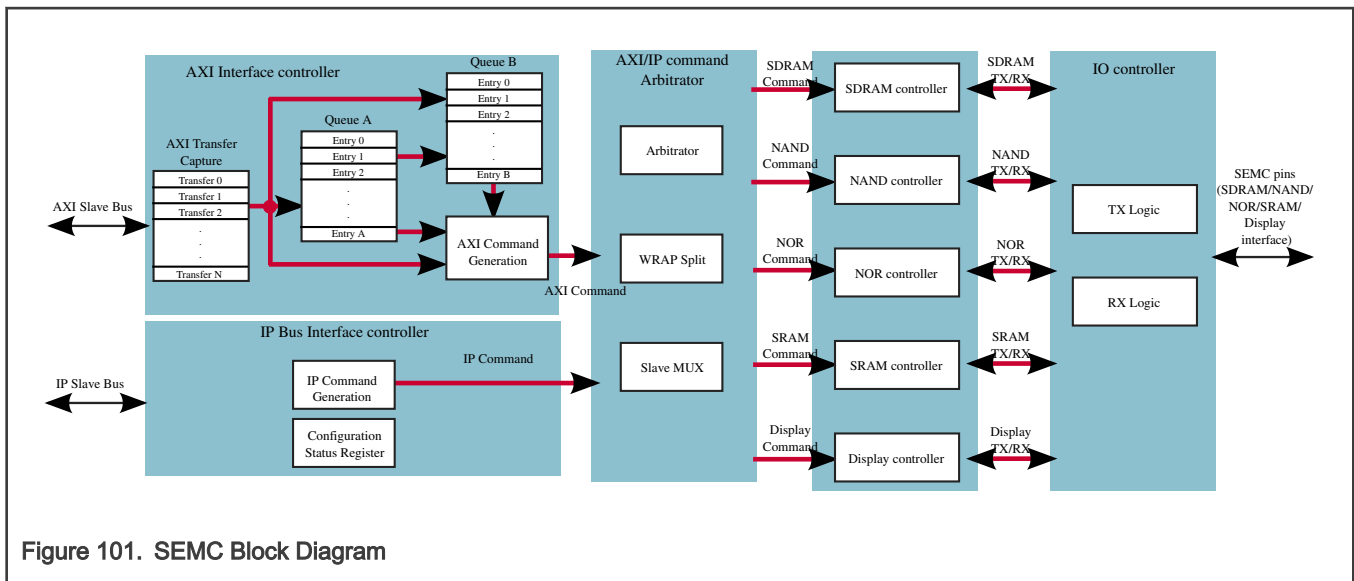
AXI Interface controller

Queue B
Entry 0
Entry 1
Entry 2
.
.
.
Entry B

Queue A
Entry 0
Entry 1
Entry 2
.
.
.
Entry A

AXI Transfer Capture
Transfer 0
Transfer 1
Transfer 2
.
.
.
Transfer N

AXI Slave Bus

AXI Command Generation

AXI Command

IP Bus Interface controller

IP Command

IP Slave Bus

IP Command Generation

Configuration Status Register

AXI/IP command Arbitrator

Arbitrator

WRAP Split

Slave MUX

SDRAM Command

NAND Command

NOR Command

SRAM Command

Display Command

SDRAM controller

NAND controller

NOR controller

SRAM controller

Display controller

SDRAM TX/RX

NAND TX/RX

NOR TX/RX

SRAM TX/RX

Display TX/RX

IO controller

TX Logic

RX Logic

SEMC pins (SDRAM/NAND/ NOR/SRAM/ Display interface)

Figure 101. SEMC Block Diagram